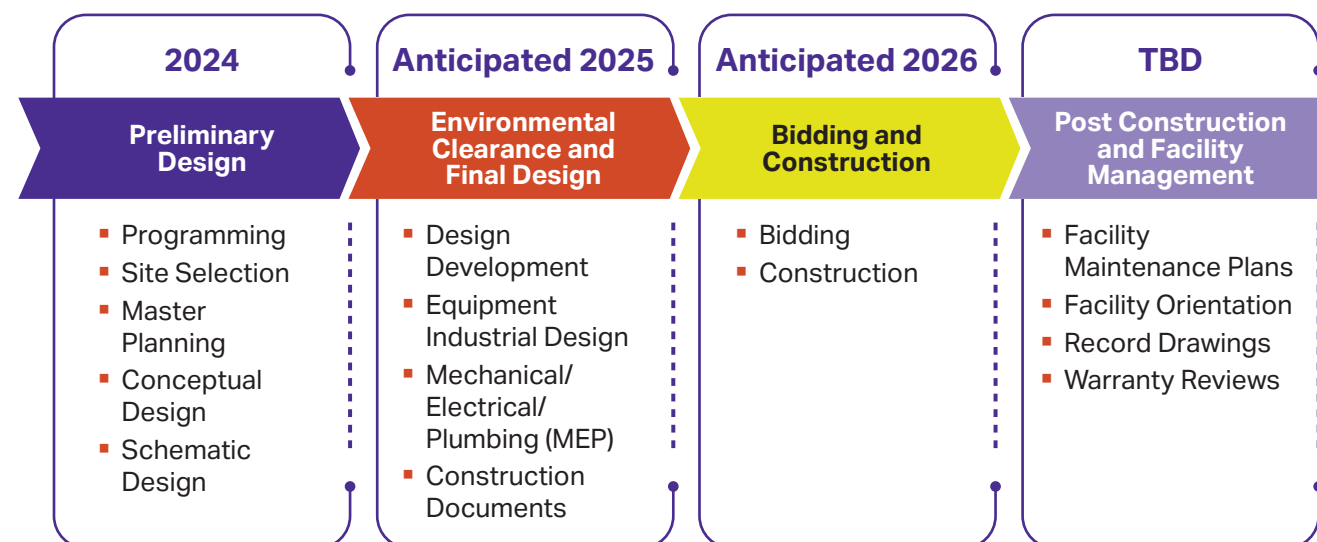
2024

Preliminary Design

- Programming
- Site Selection
- Master Planning
- Conceptual Design
- Schematic Design

Anticipated 2025

Environmental Clearance and Final Design

- Design Development
- Equipment Industrial Design
- Mechanical/ Electrical/ Plumbing (MEP)
- Construction Documents

Anticipated 2026

Bidding and Construction

- Bidding
- Construction

TBD

Post Construction and Facility Management

- Facility Maintenance Plans
- Facility Orientation
- Record Drawings
- Warranty Reviews